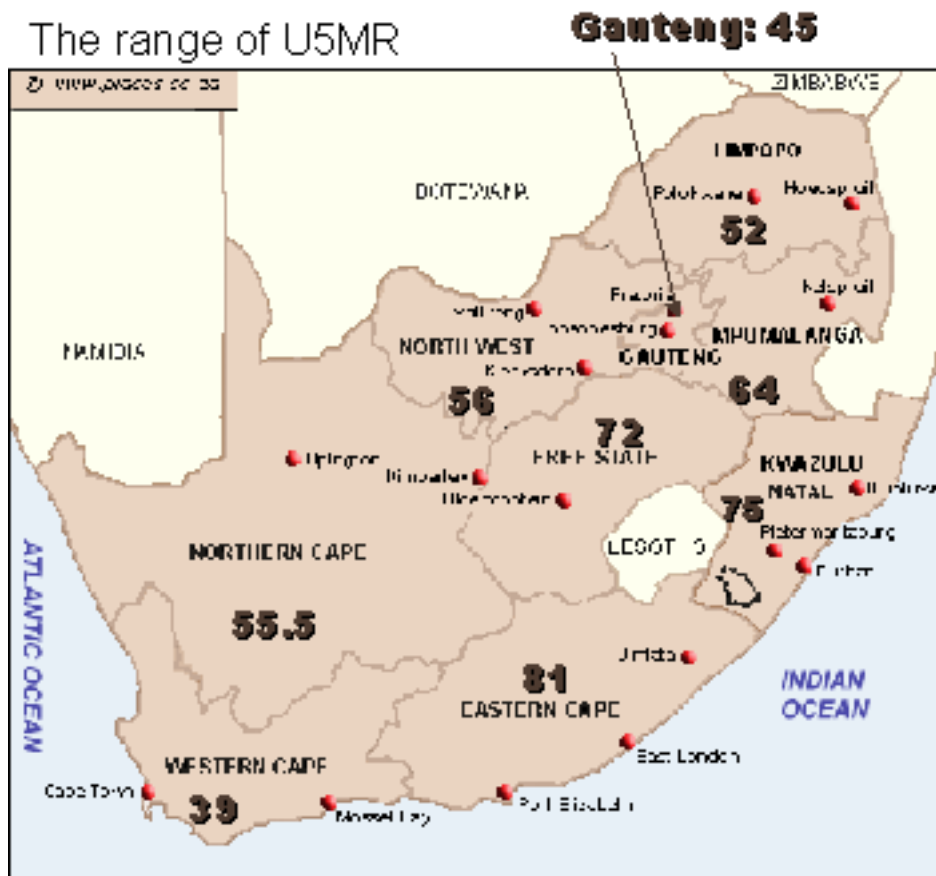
The range of U5MR

Gauteng: 45

© www.places.co.za

ZIMBABWE

LIMPOPO

BOTSWANA

Polokwane

Hoedspruit

52

Pretoria

Nelspruit

Mafikeng

Johannesburg

MPUMALANGA

NAMIBIA

NORTH WEST

GAUTENG

Klerksdorp

64

56

72

Upington

Kimberley

FREE STATE

KWAZULU NATAL

Richards Bay

Bloemfontein

75

Pietermaritzburg

LESOTHO

ATLANTIC OCEAN

NORTHERN CAPE

Durban

55.5

Umtata

81

INDIAN OCEAN

EASTERN CAPE

East London

WESTERN CAPE

Cape Town

39

Mossel Bay

Port Elizabeth